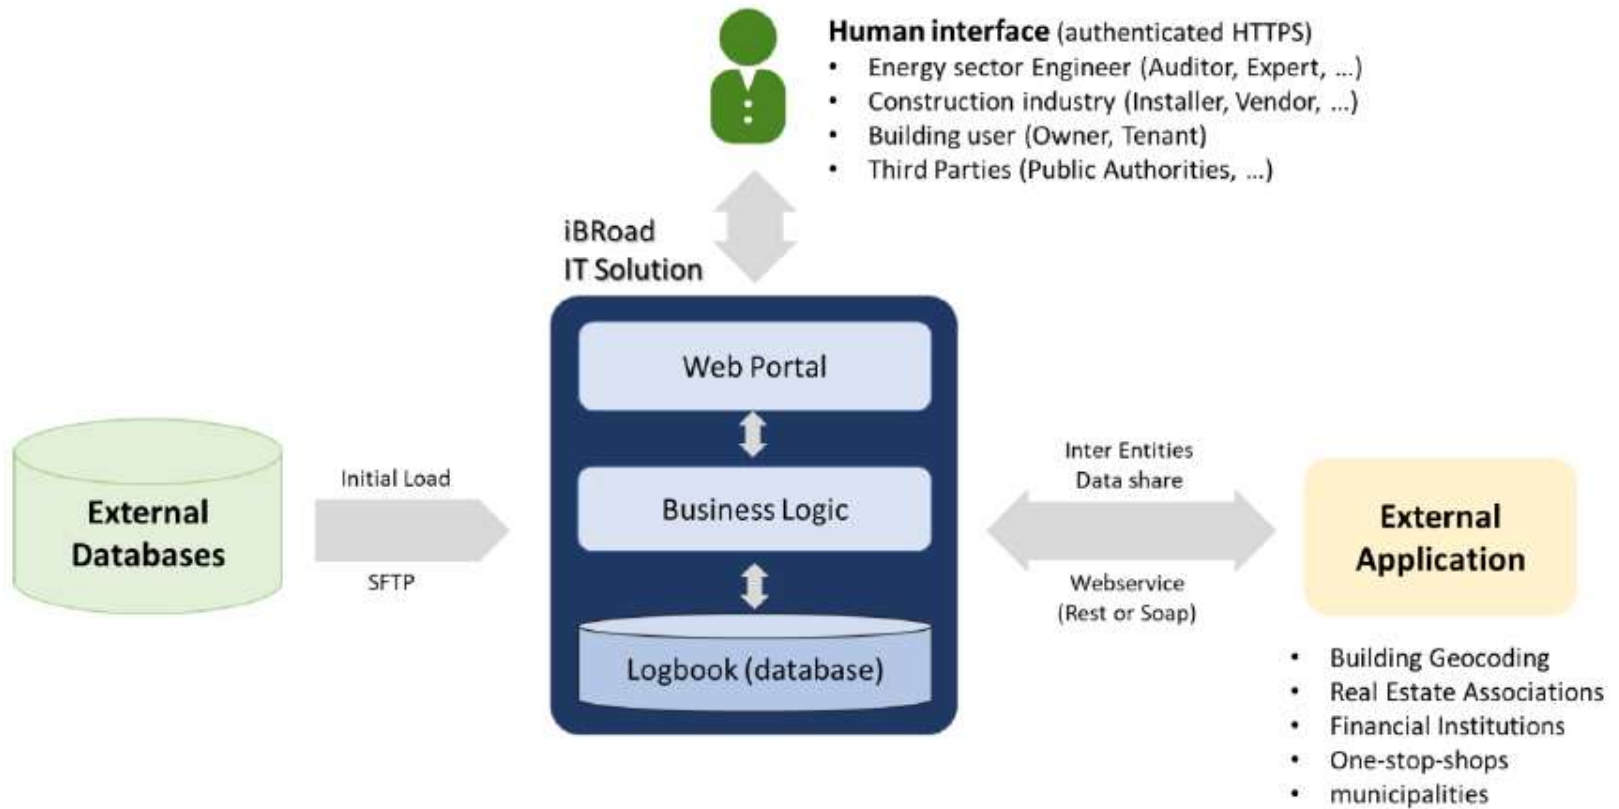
**Human interface** (authenticated HTTPS)
- Energy sector Engineer (Auditor, Expert, ...)
- Construction industry (Installer, Vendor, ...)
- Building user (Owner, Tenant)
- Third Parties (Public Authorities, ...)

iBRoad
IT Solution

Web Portal

Business Logic

Logbook (database)

External Databases

Initial Load

SFTP

Inter Entities
Data share

Webservice
(Rest or Soap)

External Application

- Building Geocoding
- Real Estate Associations
- Financial Institutions
- One-stop-shops
- municipalities